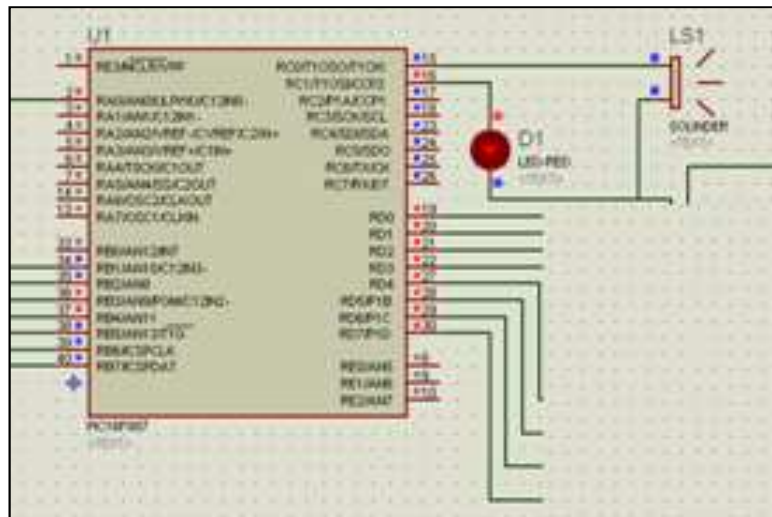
U1

RE3/MCLR/VPP
RA0/AN0/ULPWU/C12IN0-
RA1/AN1/C12IN1-
RA2/AN2/VREF-/CVREF/C2IN+
RA3/AN3/VREF+/C1IN+
RA4/T0CKI/C1OUT
RA5/AN4/SS/C2OUT
RA6/OSC2/CLKOUT
RA7/OSC1/CLKIN
RB0/AN12/INT
RB1/AN10/C12IN3-
RB2/AN8
RB3/AN9/PGM/C12IN2-
RB4/AN11
RB5/AN13/T1G
RB6/ICSPCLK
RB7/ICSPDAT

RC0/T1OSO/T1CKI
RC1/T1OSI/CCP2
RC2/P1A/CCP1
RC3/SCK/SCL
RC4/SDI/SDA
RC5/SDO
RC6/TX/CK
RC7/RX/DT
RD0
RD1
RD2
RD3
RD4
RD5/P1B
RD6/P1C
RD7/P1D
RE0/AN5
RE1/AN6
RE2/AN7

PIC16F887
<TEXT>

D1
LED-RED
<TEXT>

LS1
SOUNDER
<TEXT>